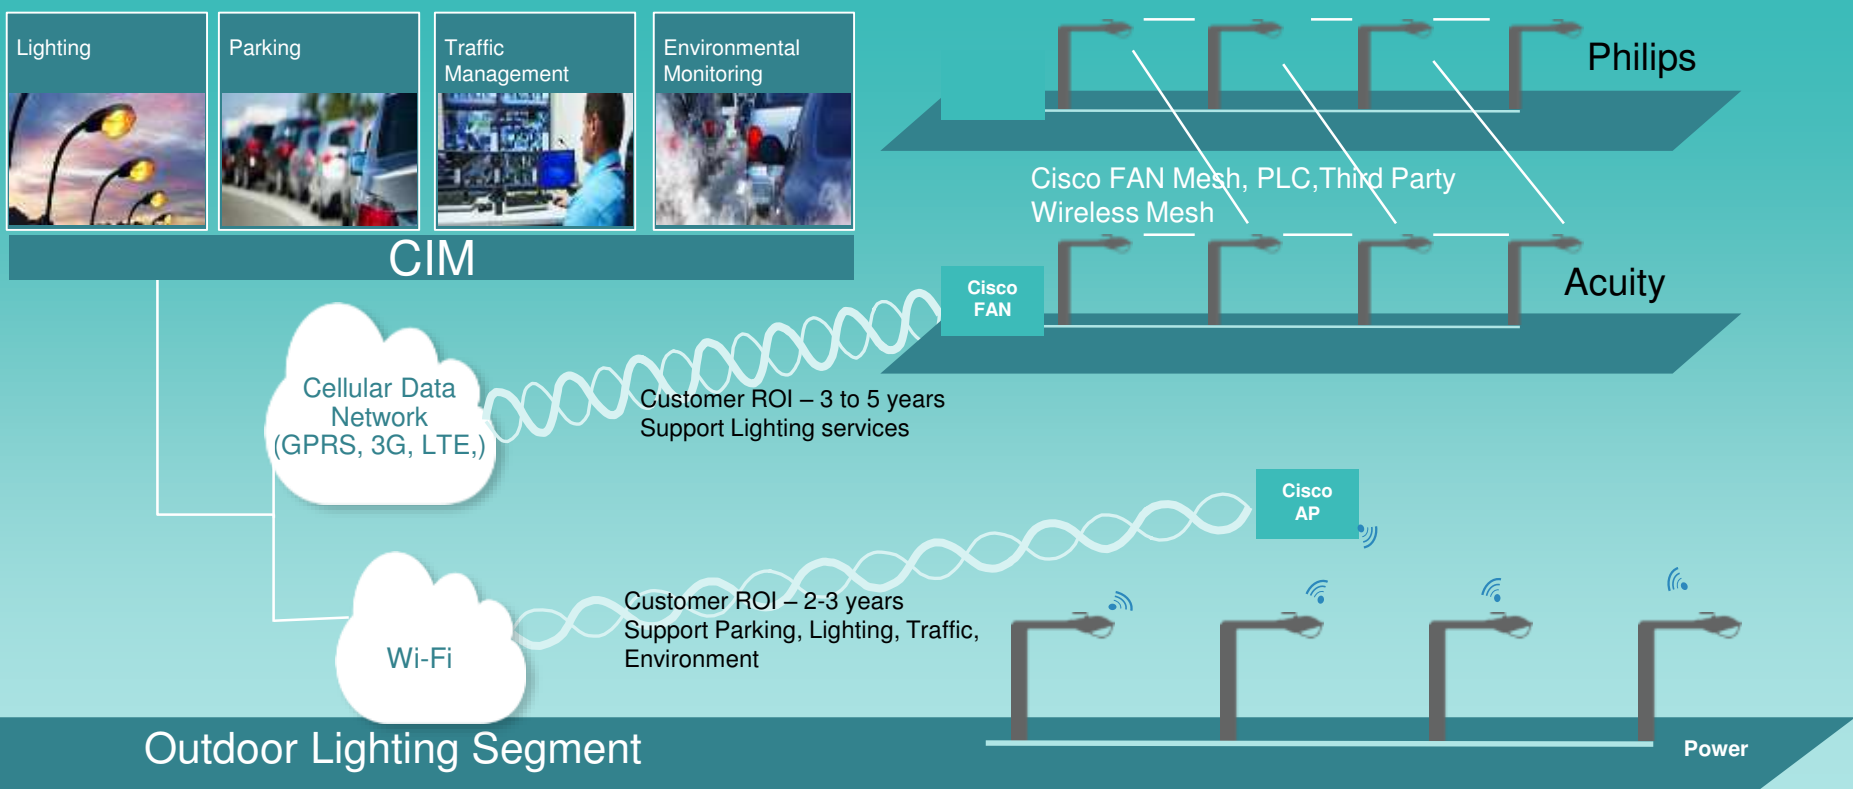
Lighting

Parking

Traffic Management

Environmental Monitoring

CIM

Philips

Cisco FAN Mesh, PLC,Third Party Wireless Mesh

Cisco FAN

Acuity

Cellular Data Network (GPRS, 3G, LTE,)

Customer ROI – 3 to 5 years
Support Lighting services

Cisco AP

Customer ROI – 2-3 years
Support Parking, Lighting, Traffic, Environment

Wi-Fi

Outdoor Lighting Segment

Power